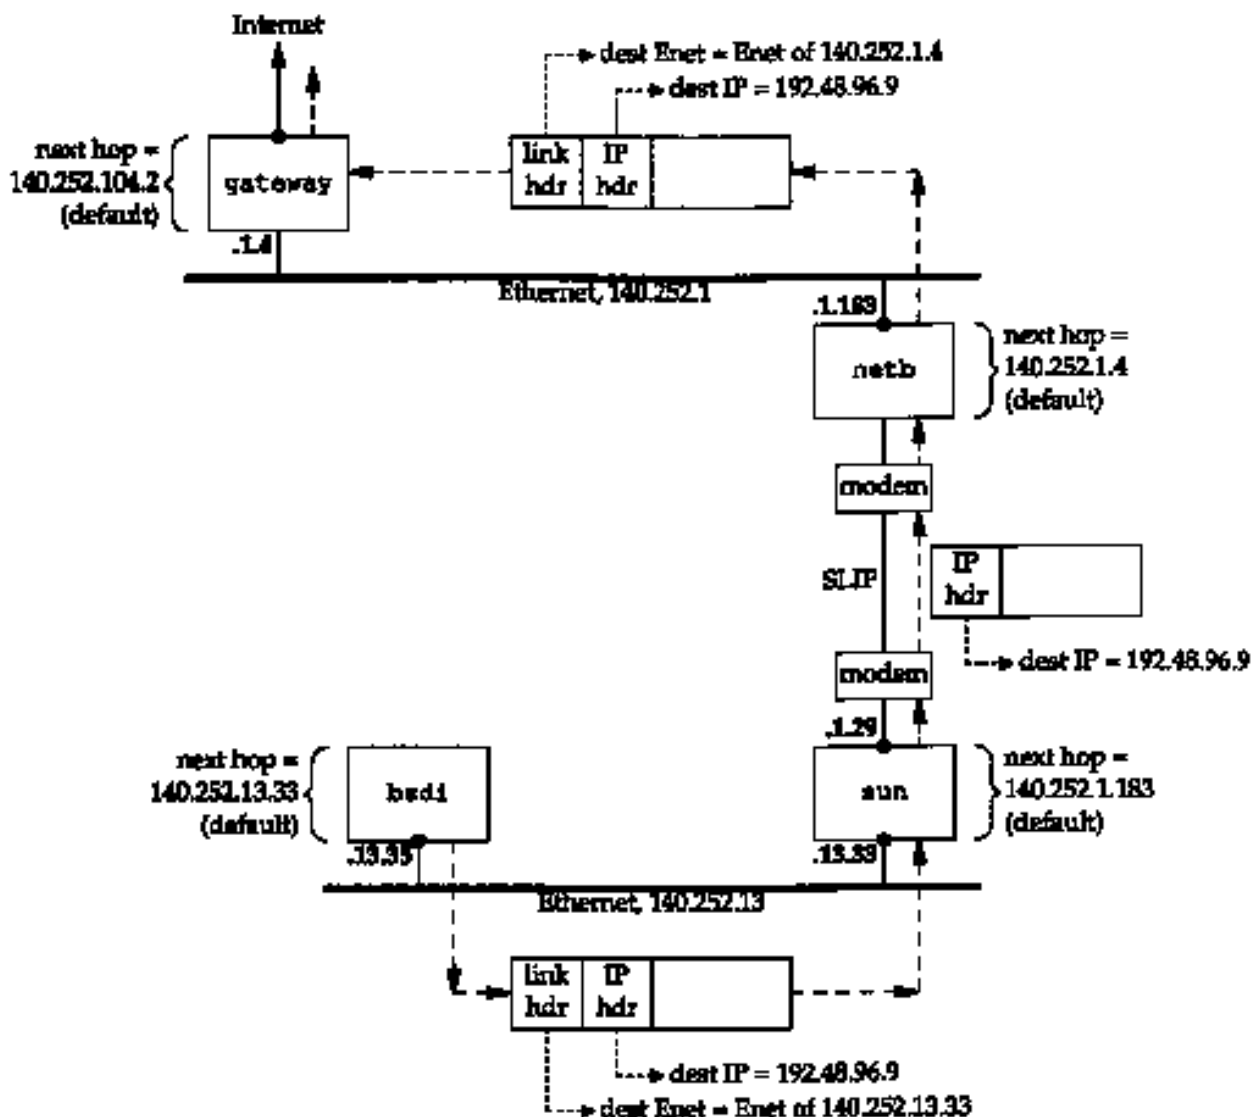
Internet

dest Enet = Enet of 140.252.1.4
dest IP = 192.48.96.9

next hop = 140.252.104.2 (default)

gateway

link hdr | IP hdr

.1.4

Ethernet, 140.252.1

.1.183

netb

next hop = 140.252.1.4 (default)

modem

SLIP

IP hdr

dest IP = 192.48.96.9

modem

.1.29

next hop = 140.252.13.33 (default)

bsdi

sun

next hop = 140.252.1.183 (default)

.13.35

.13.33

Ethernet, 140.252.13

link hdr | IP hdr

dest IP = 192.48.96.9
dest Enet = Enet of 140.252.13.33